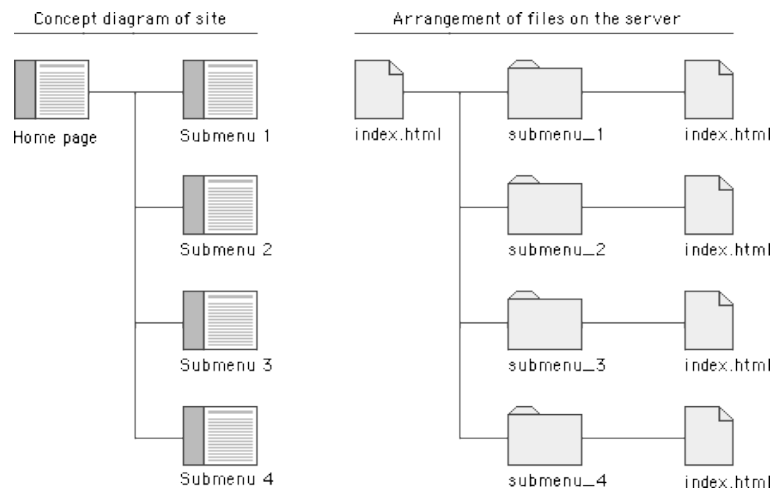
Concept diagram of site

Home page

Submenu 1

Submenu 2

Submenu 3

Submenu 4

Arrangement of files on the server

index.html

submenu_1

index.html

submenu_2

index.html

submenu_3

index.html

submenu_4

index.html